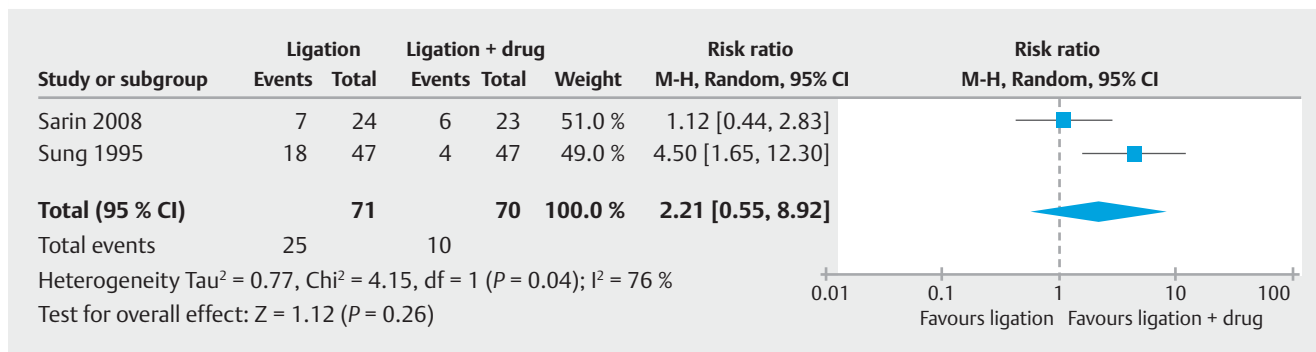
| Study or subgroup | Ligation Events | Ligation Total | Ligation + drug Events | Ligation + drug Total | Weight | Risk ratio M-H, Random, 95% CI |
|---|---|---|---|---|---|---|
| Sarin 2008 | 7 | 24 | 6 | 23 | 51.0 % | 1.12 [0.44, 2.83] |
| Sung 1995 | 18 | 47 | 4 | 47 | 49.0 % | 4.50 [1.65, 12.30] |
| **Total (95 % CI)** | | **71** | | **70** | **100.0 %** | **2.21 [0.55, 8.92]** |
| Total events | 25 | | 10 | | | |

Heterogeneity Tau$^2$ = 0.77, Chi$^2$ = 4.15, df = 1 (*P* = 0.04); I$^2$ = 76 %

Test for overall effect: Z = 1.12 (*P* = 0.26)

Risk ratio
M-H, Random, 95% CI

0.01 0.1 1 10 100

Favours ligation Favours ligation + drug